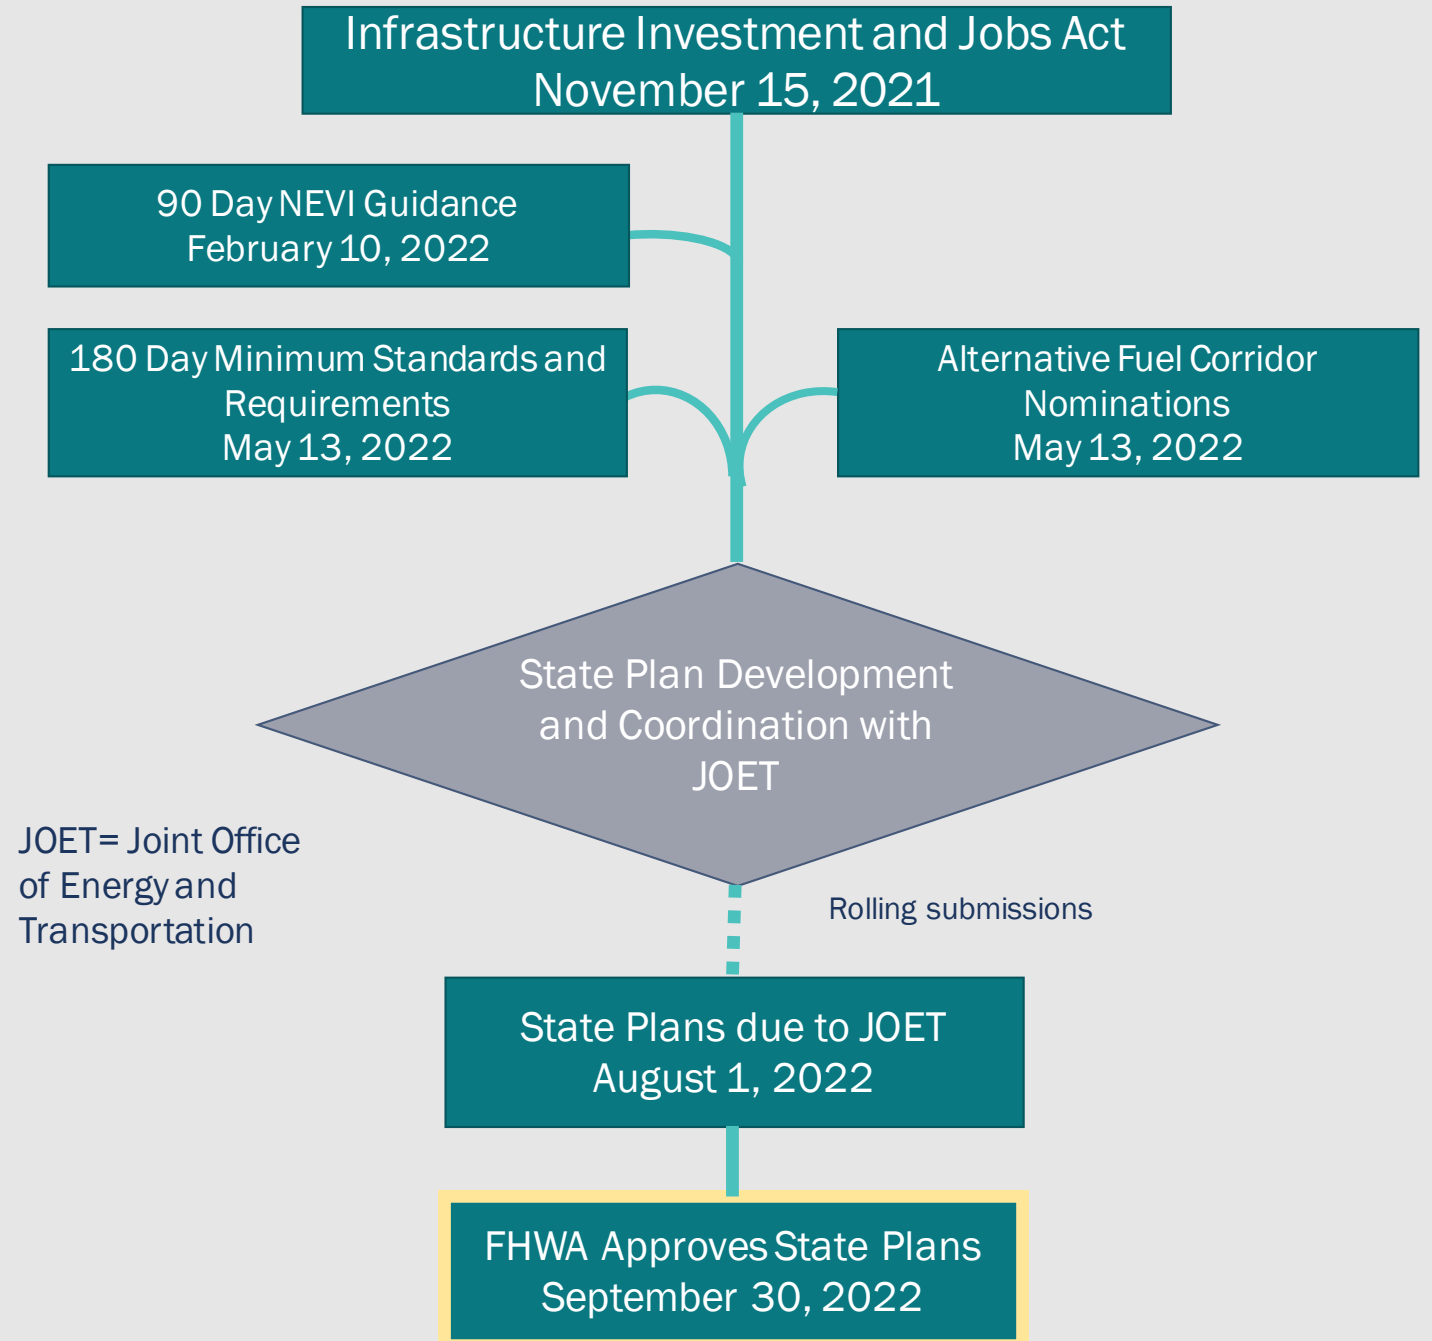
Infrastructure Investment and Jobs Act
November 15, 2021

90 Day NEVI Guidance
February 10, 2022

180 Day Minimum Standards and Requirements
May 13, 2022

Alternative Fuel Corridor Nominations
May 13, 2022

State Plan Development and Coordination with JOET

JOET= Joint Office of Energy and Transportation

Rolling submissions

State Plans due to JOET
August 1, 2022

FHWA Approves State Plans
September 30, 2022